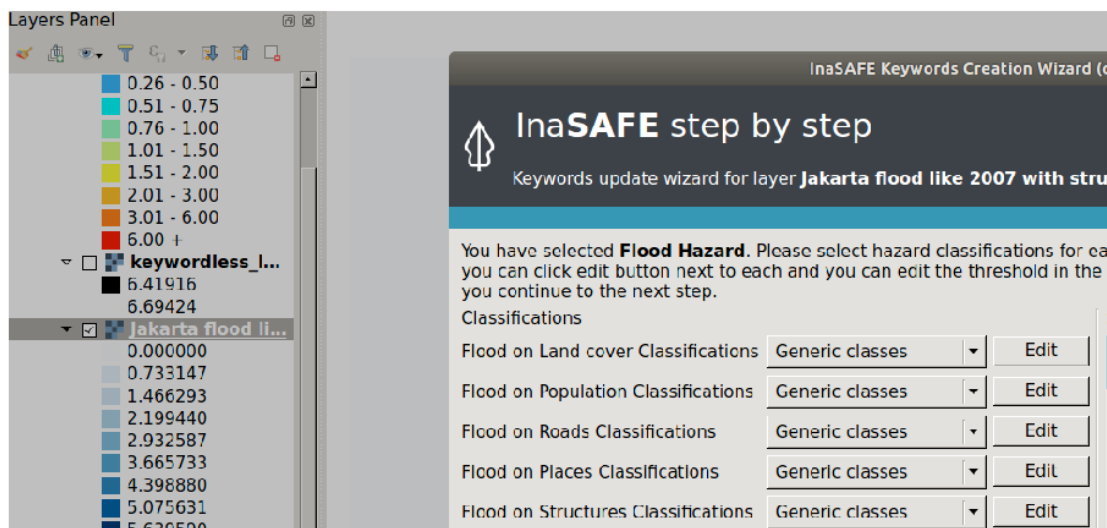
Layers Panel

0.26 - 0.50
0.51 - 0.75
0.76 - 1.00
1.01 - 1.50
1.51 - 2.00
2.01 - 3.00
3.01 - 6.00
6.00 +
keywordless_l...
6.41916
6.69424
Jakarta flood li...
0.000000
0.733147
1.466293
2.199440
2.932587
3.665733
4.398880
5.075631
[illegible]

InaSAFE Keywords Creation Wizard ([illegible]

InaSAFE step by step

Keywords update wizard for layer Jakarta flood like 2007 with stru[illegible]

You have selected Flood Hazard. Please select hazard classifications for ea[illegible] you can click edit button next to each and you can edit the threshold in the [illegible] you continue to the next step.

Classifications

Flood on Land cover Classifications | Generic classes | Edit
Flood on Population Classifications | Generic classes | Edit
Flood on Roads Classifications | Generic classes | Edit
Flood on Places Classifications | Generic classes | Edit
Flood on Structures Classifications | Generic classes | Edit